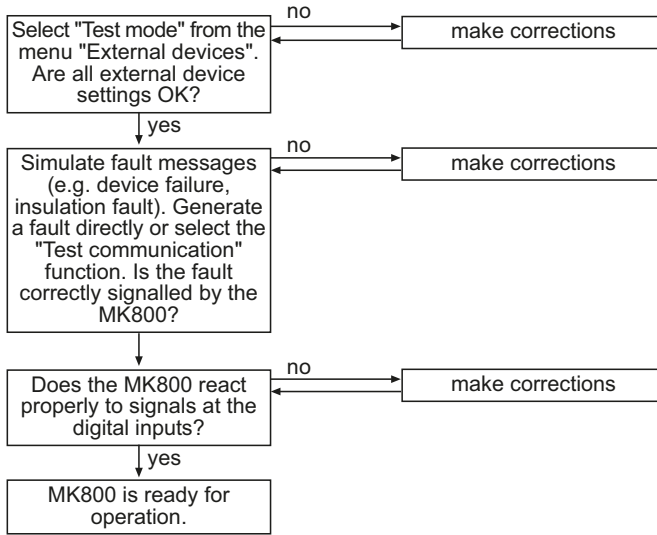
Select "Test mode" from the menu "External devices". Are all external device settings OK?

no

make corrections

yes

Simulate fault messages (e.g. device failure, insulation fault). Generate a fault directly or select the "Test communication" function. Is the fault correctly signalled by the MK800?

no

make corrections

Does the MK800 react properly to signals at the digital inputs?

no

make corrections

yes

MK800 is ready for operation.